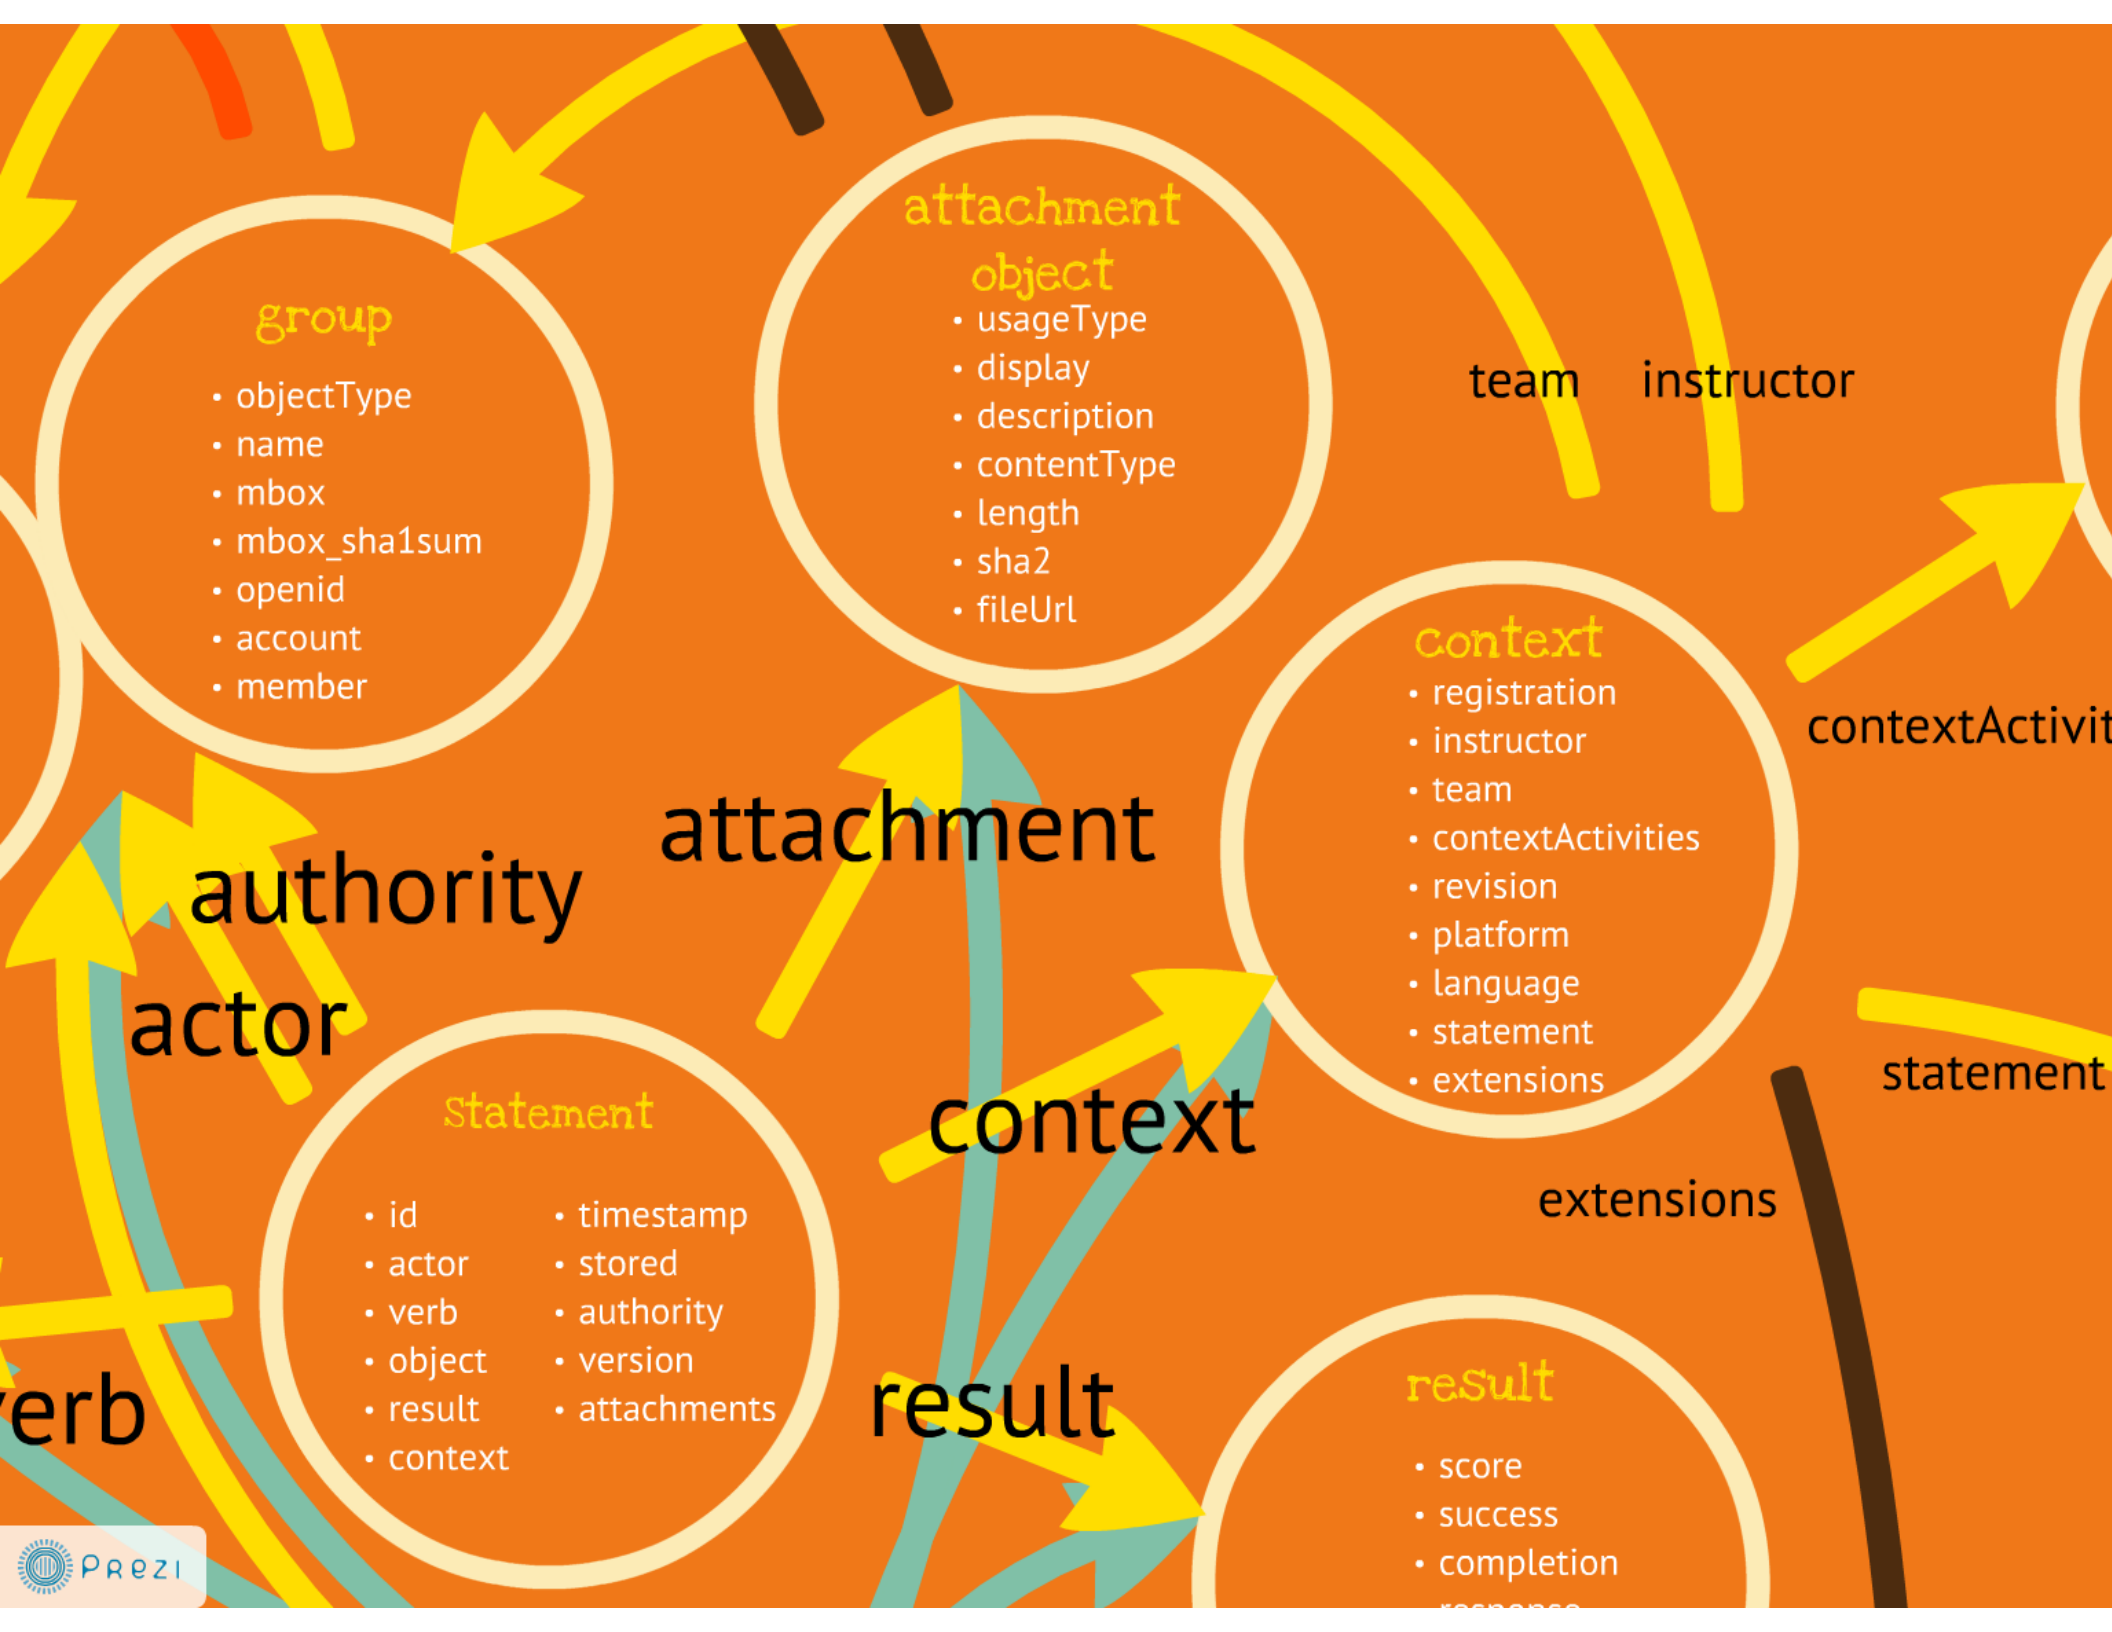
group

- objectType
- name
- mbox
- mbox_sha1sum
- openid
- account
- member

attachment object

- usageType
- display
- description
- contentType
- length
- sha2
- fileUrl

team instructor

context

- registration
- instructor
- team
- contextActivities
- revision
- platform
- language
- statement
- extensions

contextActivit

attachment

authority

actor

context

statement

extensions

Statement

- id
- actor
- verb
- object
- result
- context

- timestamp
- stored
- authority
- version
- attachments

erb

result

result

- score
- success
- completion
- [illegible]

Prezi